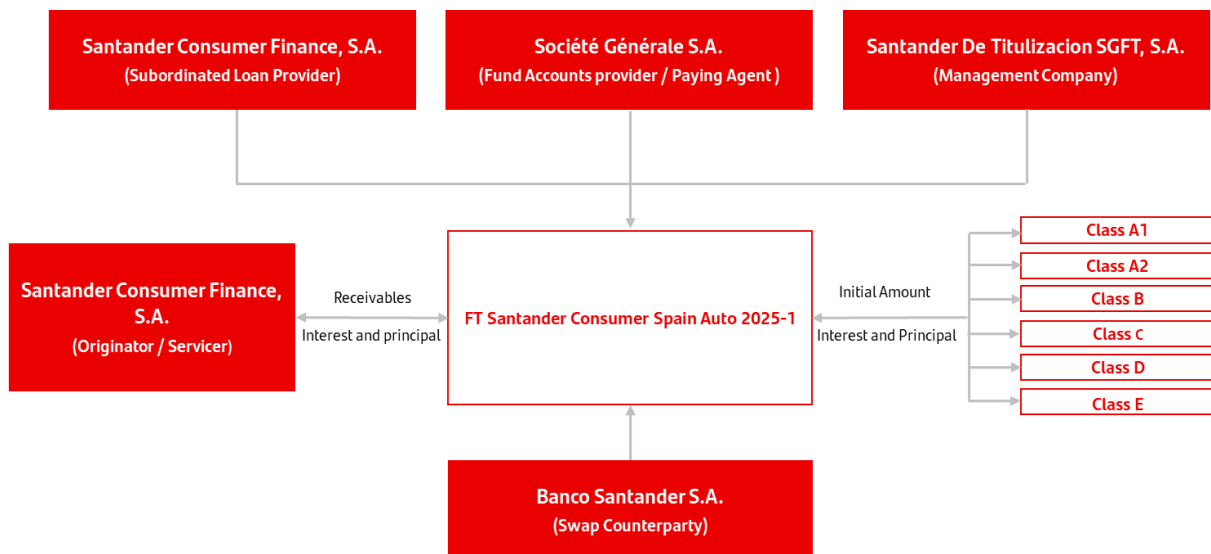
Santander Consumer Finance, S.A.
(Subordinated Loan Provider)

Société Générale S.A.
(Fund Accounts provider / Paying Agent )

Santander De Titulizacion SGFT, S.A.
(Management Company)

Santander Consumer Finance, S.A.
(Originator / Servicer)

Receivables

Interest and principal

FT Santander Consumer Spain Auto 2025-1

Initial Amount

Interest and Principal

Class A1

Class A2

Class B

Class C

Class D

Class E

Banco Santander S.A.
(Swap Counterparty)